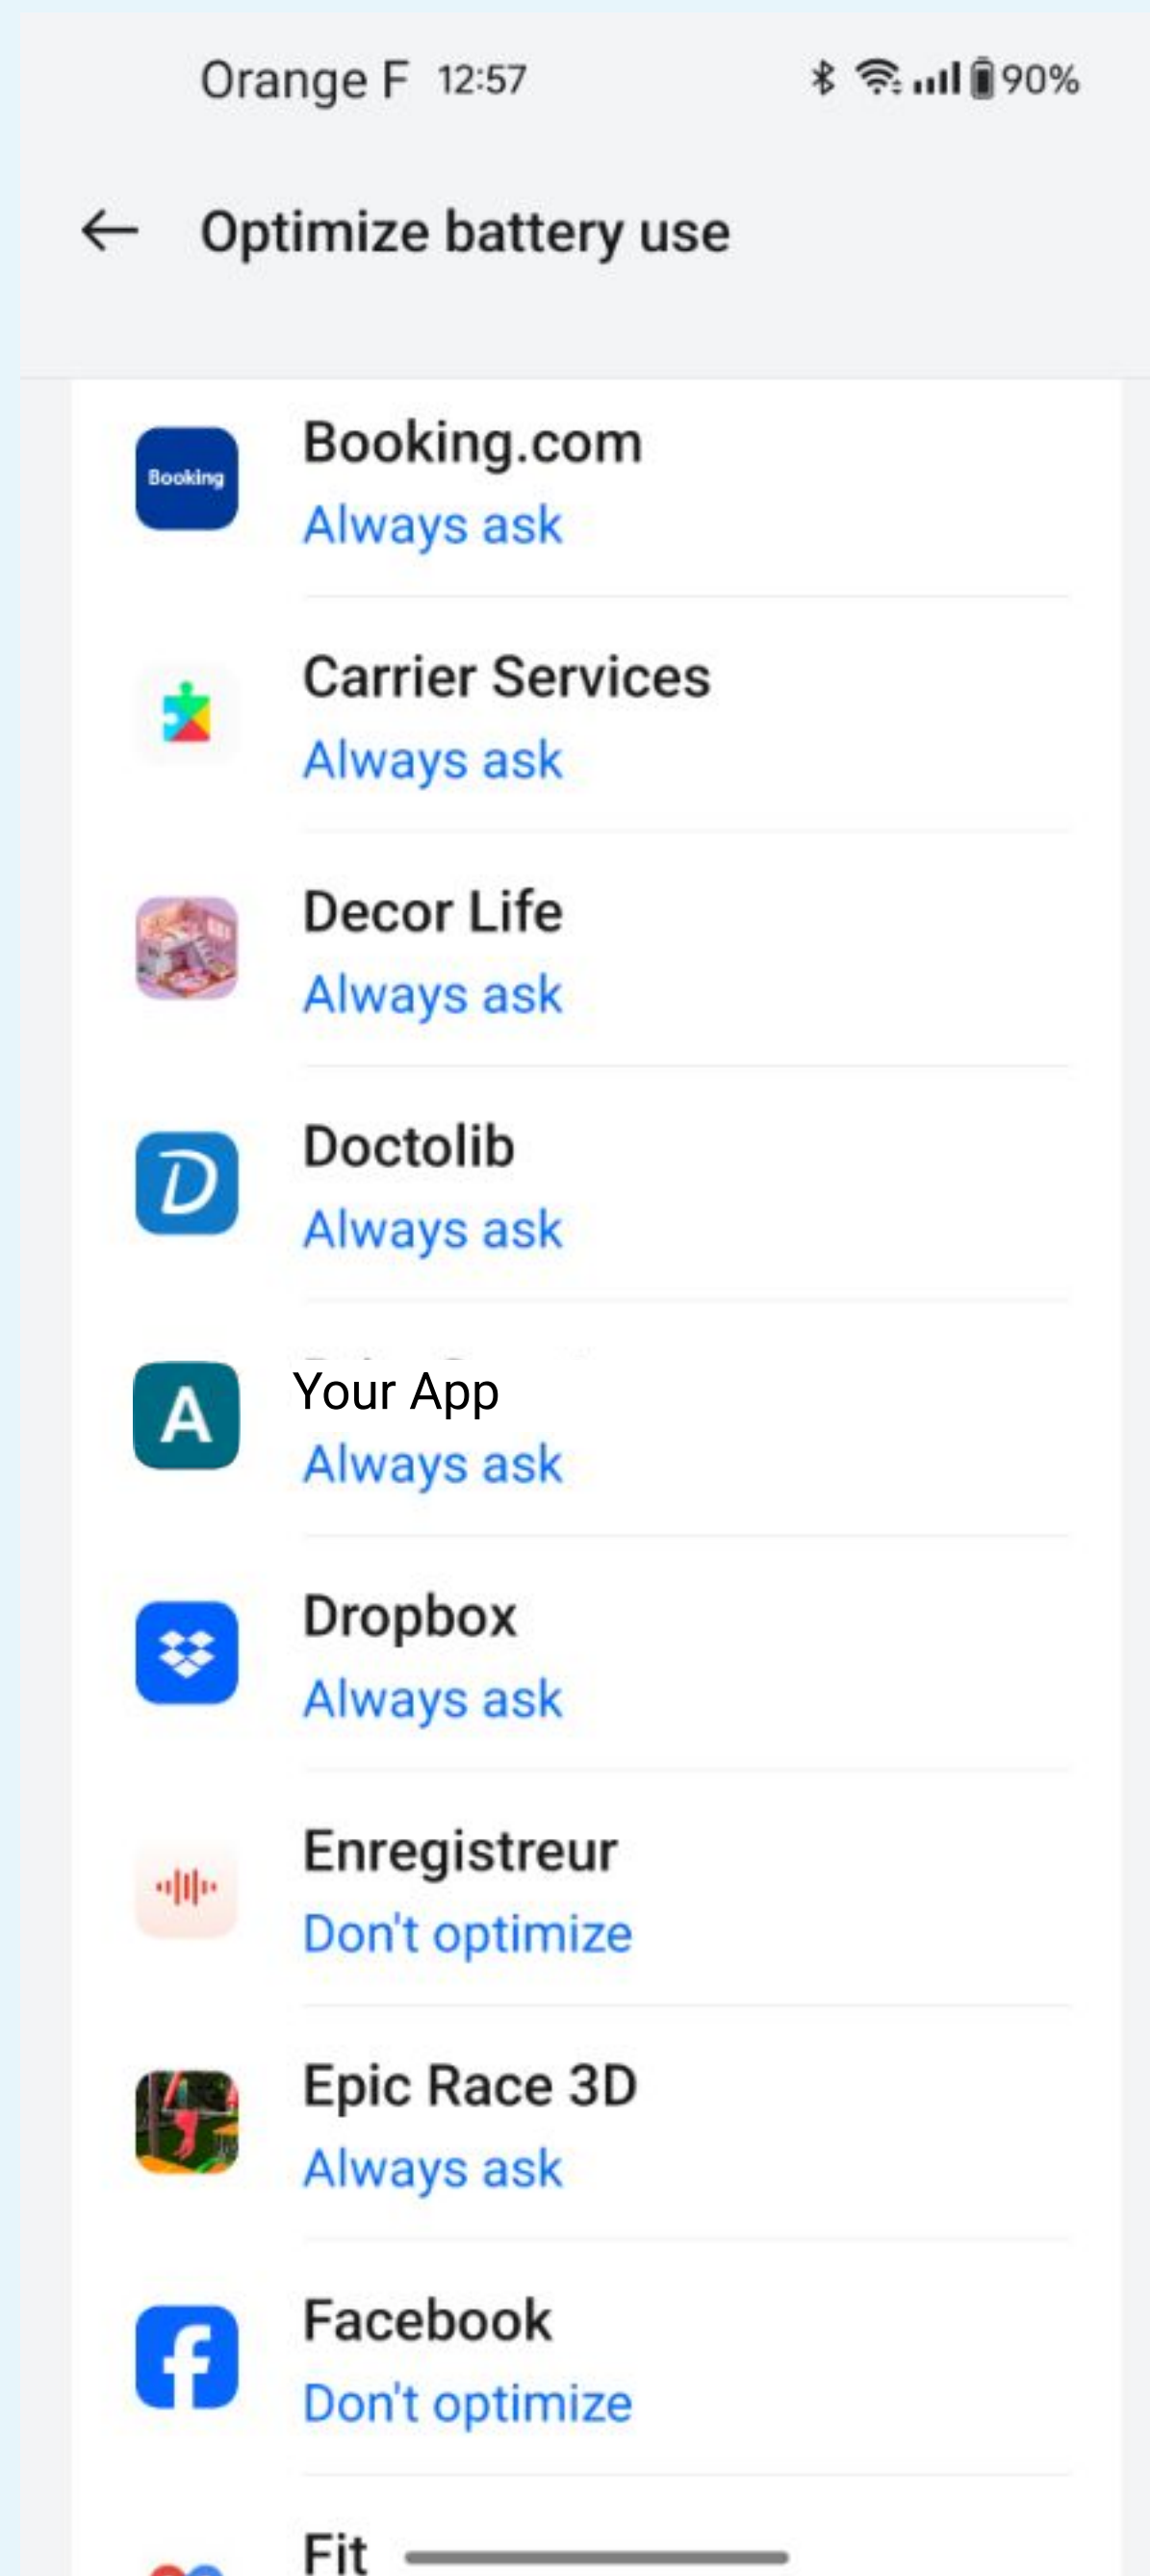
Orange F 12:57

90%

Optimize battery use

Booking

Booking.com
Always ask

Carrier Services
Always ask

Decor Life
Always ask

Doctolib
Always ask

A

Your App
Always ask

Dropbox
Always ask

Enregistreur
Don't optimize

Epic Race 3D
Always ask

Facebook
Don't optimize

Fit